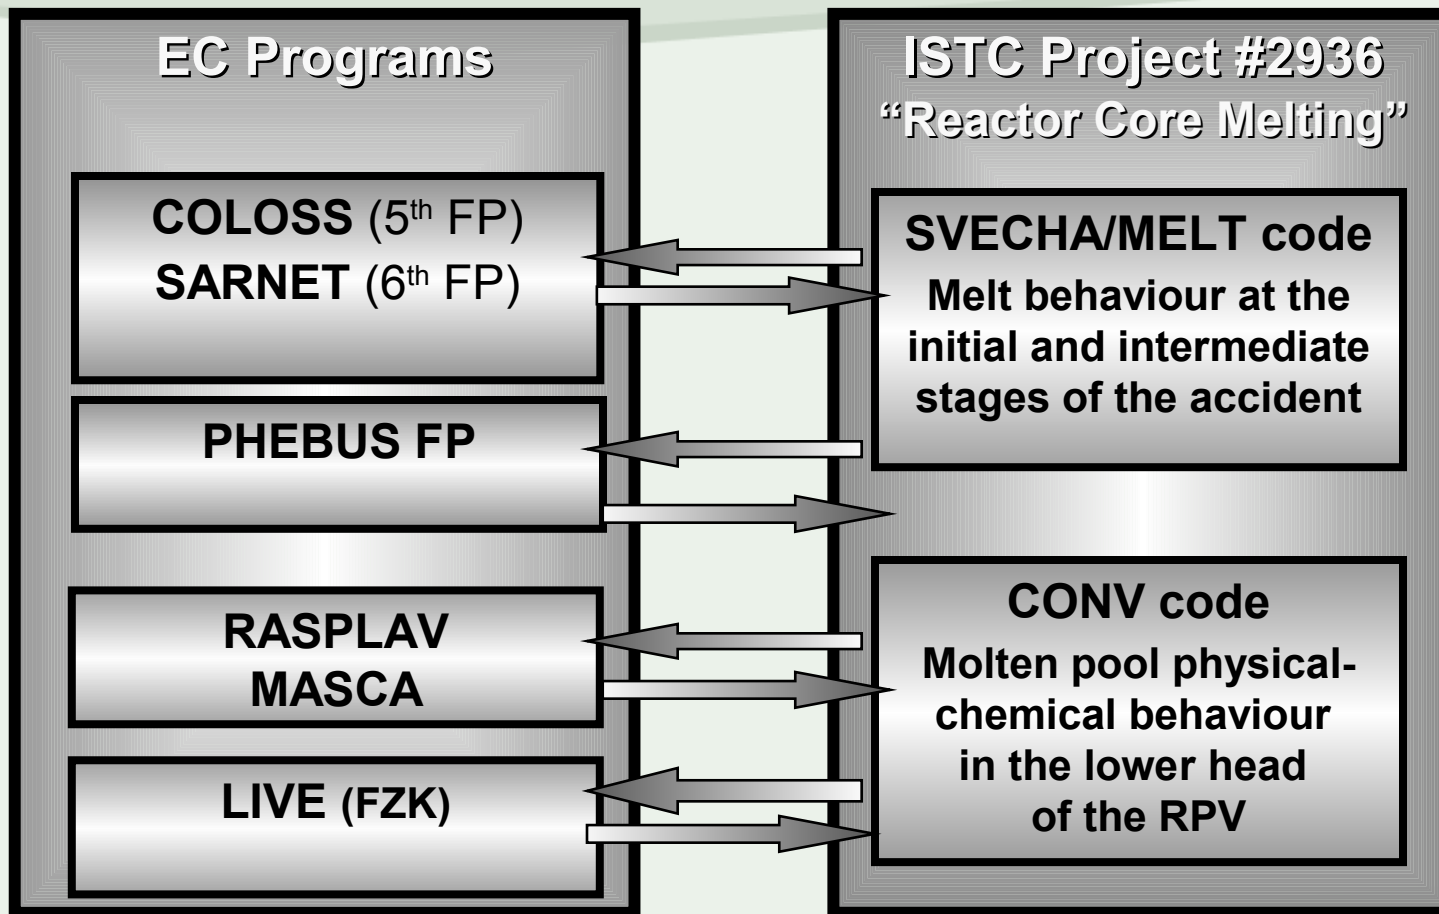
EC Programs

COLOSS ($5^{th}$ FP)
SARNET ($6^{th}$ FP)

PHEBUS FP

RASPLAV
MASCA

LIVE (FZK)

ISTC Project #2936
"Reactor Core Melting"

SVECHA/MELT code
Melt behaviour at the initial and intermediate stages of the accident

CONV code
Molten pool physical-chemical behaviour in the lower head of the RPV